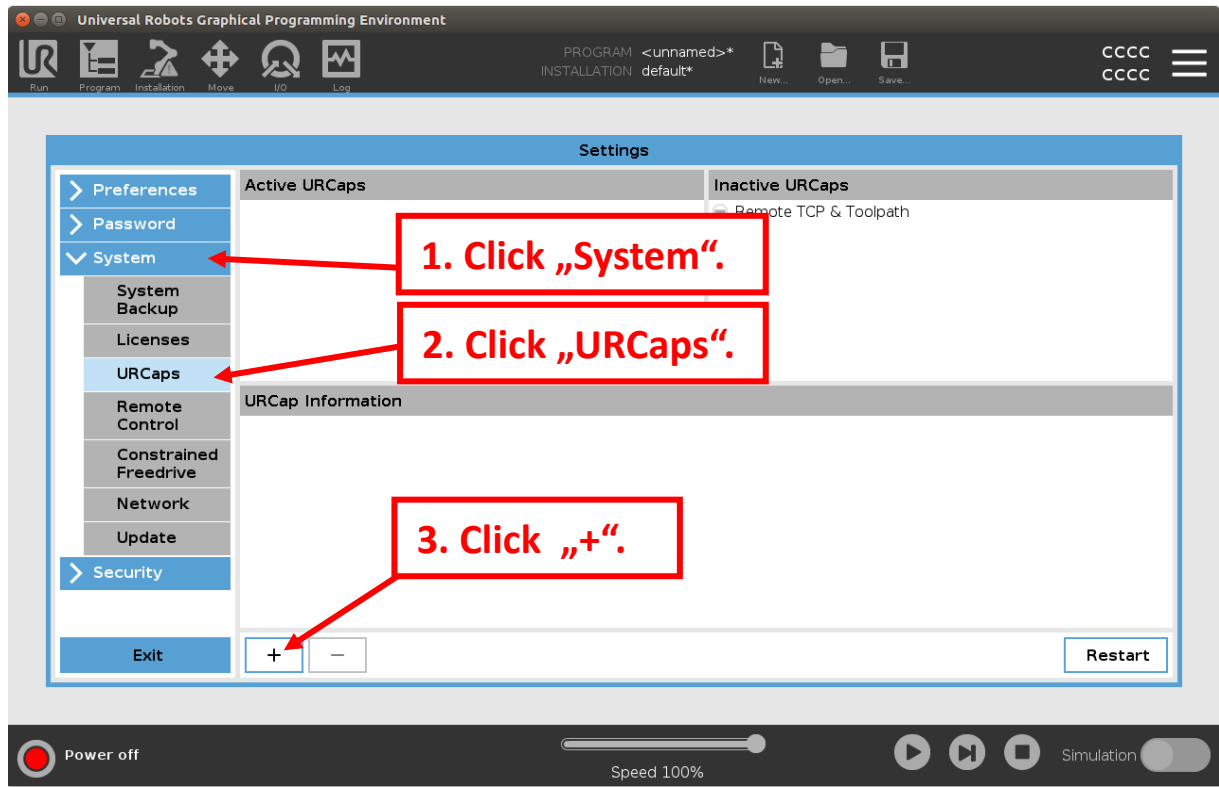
Universal Robots Graphical Programming Environment

Run Program Installation Move I/O Log

PROGRAM <unnamed>*
INSTALLATION default*

New... Open... Save...

CCCC
CCCC

Settings

Preferences
Password
System
System Backup
Licenses
URCaps
Remote Control
Constrained Freedrive
Network
Update
Security

Exit

Active URCaps

Inactive URCaps

Remote TCP & Toolpath

1. Click „System“.

2. Click „URCaps“.

URCap Information

3. Click „+“.

+ −

Restart

Power off

Speed 100%

Simulation